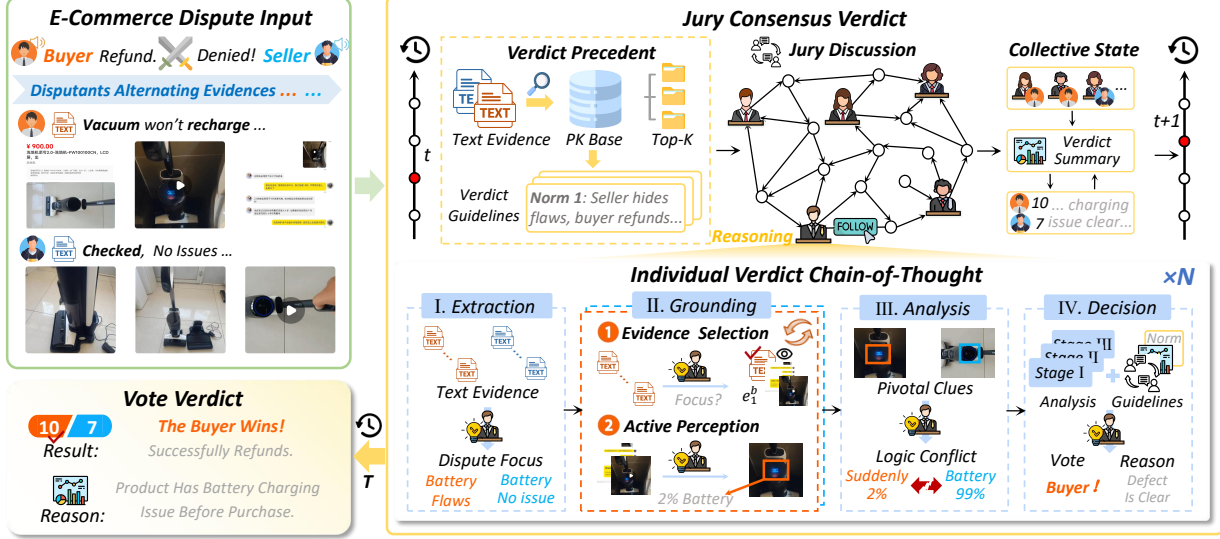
E-Commerce Dispute Input

Buyer Refund. Denied! Seller

Disputants Alternating Evidences ... ...

TEXT Vacuum won't recharge ...

¥ 900.00

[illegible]

TEXT Checked, No Issues ...

Vote Verdict

10 7

Result: The Buyer Wins! Successfully Refunds.

Reason: Product Has Battery Charging Issue Before Purchase.

T

Jury Consensus Verdict

t

Verdict Precedent

TEXT Text Evidence

PK Base

Top-K

Verdict Guidelines

Norm 1: Seller hides flaws, buyer refunds...

Jury Discussion

FOLLOW

Reasoning

Collective State

...

Verdict Summary

10 ... charging

7 issue clear...

t+1

Individual Verdict Chain-of-Thought

×N

I. Extraction

TEXT TEXT TEXT TEXT

Text Evidence

Dispute Focus

Battery Flaws

Battery No issue

II. Grounding

1 Evidence Selection

TEXT TEXT

Focus?

$e_1^b$

2 Active Perception

2% Battery

III. Analysis

Pivotal Clues

Logic Conflict

Suddenly 2%

Battery 99%

IV. Decision

Stage III

Stage II

Stage I

Norm

Analysis

Guidelines

Vote

Buyer !

Reason

Defect Is Clear